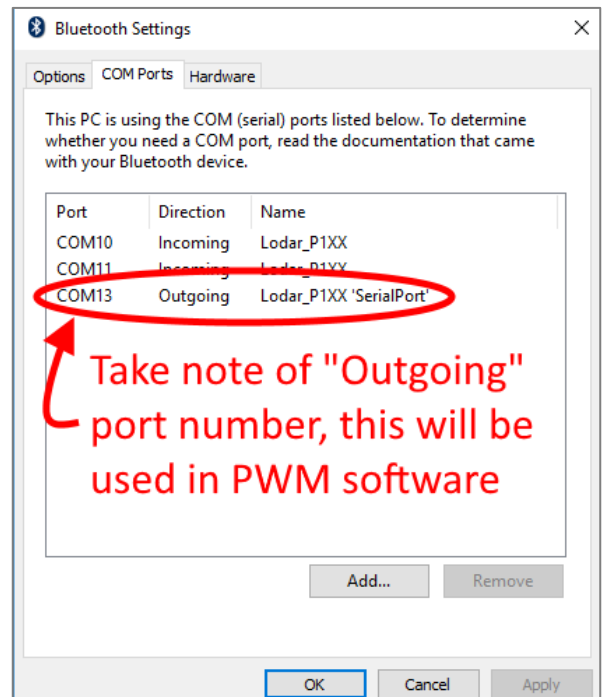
Bluetooth Settings

Options COM Ports Hardware

This PC is using the COM (serial) ports listed below. To determine whether you need a COM port, read the documentation that came with your Bluetooth device.

| Port | Direction | Name |
|---|---|---|
| COM10 | Incoming | Lodar_P1XX |
| COM11 | Incoming | Lodar_P1XX |
| COM13 | Outgoing | Lodar_P1XX 'SerialPort' |

Take note of "Outgoing" port number, this will be used in PWM software

Add... Remove

OK Cancel Apply